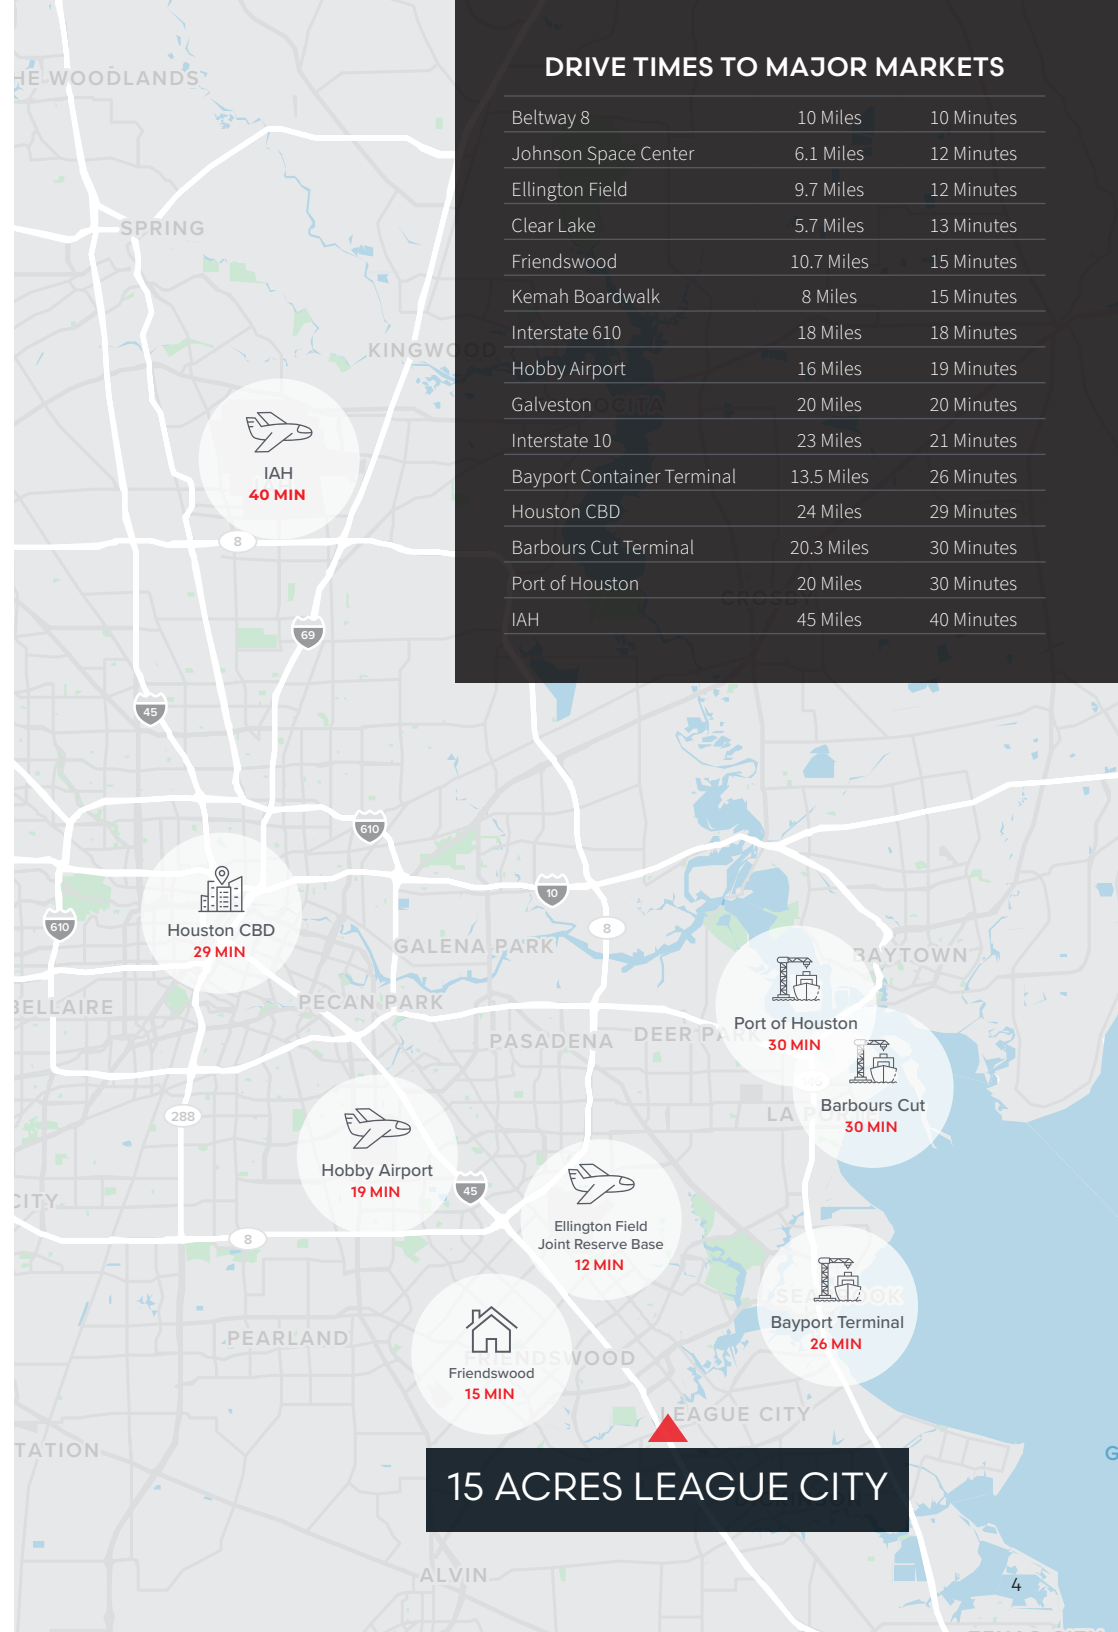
HE WOODLANDS

SPRING

KINGWOOD

DRIVE TIMES TO MAJOR MARKETS

| | | |
|---|---|---|
| Beltway 8 | 10 Miles | 10 Minutes |
| Johnson Space Center | 6.1 Miles | 12 Minutes |
| Ellington Field | 9.7 Miles | 12 Minutes |
| Clear Lake | 5.7 Miles | 13 Minutes |
| Friendswood | 10.7 Miles | 15 Minutes |
| Kemah Boardwalk | 8 Miles | 15 Minutes |
| Interstate 610 | 18 Miles | 18 Minutes |
| Hobby Airport | 16 Miles | 19 Minutes |
| Galveston | 20 Miles | 20 Minutes |
| Interstate 10 | 23 Miles | 21 Minutes |
| Bayport Container Terminal | 13.5 Miles | 26 Minutes |
| Houston CBD | 24 Miles | 29 Minutes |
| Barbours Cut Terminal | 20.3 Miles | 30 Minutes |
| Port of Houston | 20 Miles | 30 Minutes |
| IAH | 45 Miles | 40 Minutes |

IAH
40 MIN

8
69
45
610
10
610
8

Houston CBD
29 MIN

GALENA PARK
BAYTOWN
BELLAIRE
PECAN PARK
PASADENA
DEER PARK

Port of Houston
30 MIN

Barbours Cut
30 MIN

LA P

288

Hobby Airport
19 MIN

45

CITY

8

Ellington Field
Joint Reserve Base
12 MIN

Bayport Terminal
26 MIN

PEARLAND

Friendswood
15 MIN

FRIENDSWOOD

LEAGUE CITY

TATION

15 ACRES LEAGUE CITY

ALVIN

4